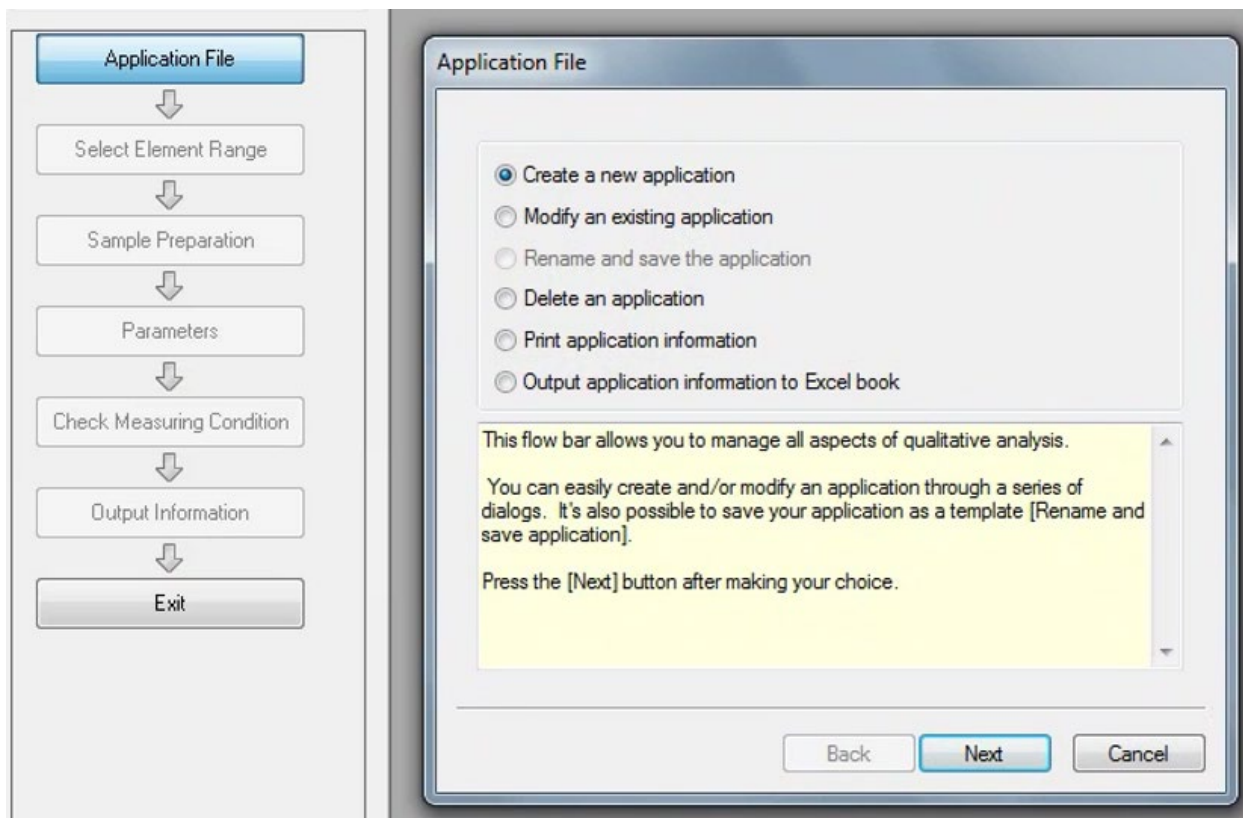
Application File

Select Element Range

Sample Preparation

Parameters

Check Measuring Condition

Output Information

Exit

Application File

Create a new application
Modify an existing application
Rename and save the application
Delete an application
Print application information
Output application information to Excel book

This flow bar allows you to manage all aspects of qualitative analysis.

You can easily create and/or modify an application through a series of dialogs. It's also possible to save your application as a template [Rename and save application].

Press the [Next] button after making your choice.

Back Next Cancel